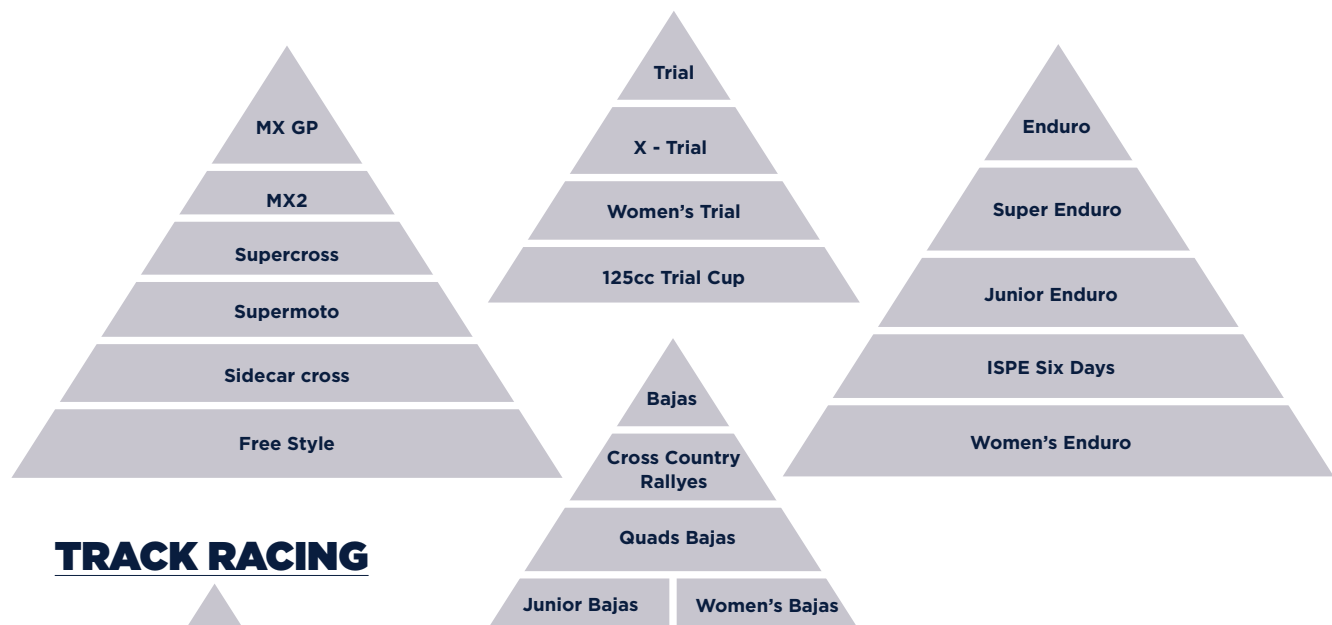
MX GP

MX2

Supercross

Supermoto

Sidecar cross

Free Style

Trial

X - Trial

Women's Trial

125cc Trial Cup

Bajas

Cross Country Rallyes

Quads Bajas

Junior Bajas

Women's Bajas

Enduro

Super Enduro

Junior Enduro

ISPE Six Days

Women's Enduro

TRACK RACING